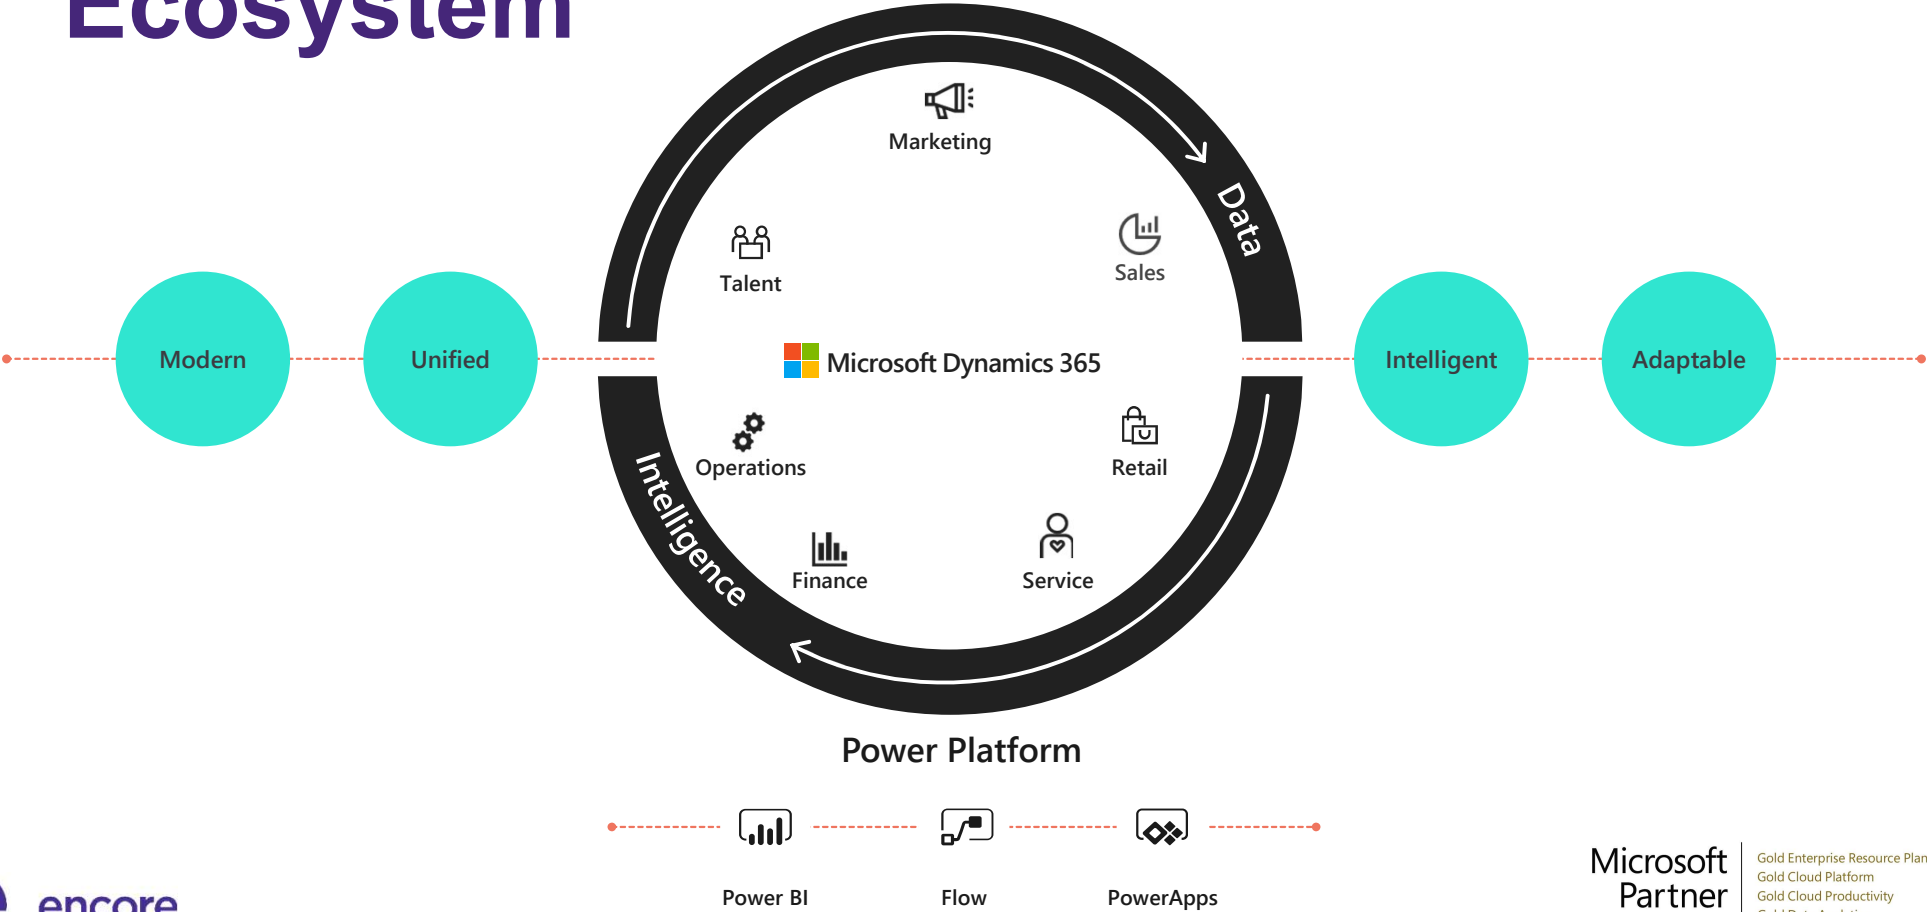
Ecosystem

Marketing

Data

Talent

Sales

Modern

Unified

Microsoft Dynamics 365

Intelligent

Adaptable

Operations

Retail

Intelligence

Finance

Service

Power Platform

Power BI

Flow

PowerApps

encore

Microsoft Partner

Gold Enterprise Resource Plan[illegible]
Gold Cloud Platform
Gold Cloud Productivity
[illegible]